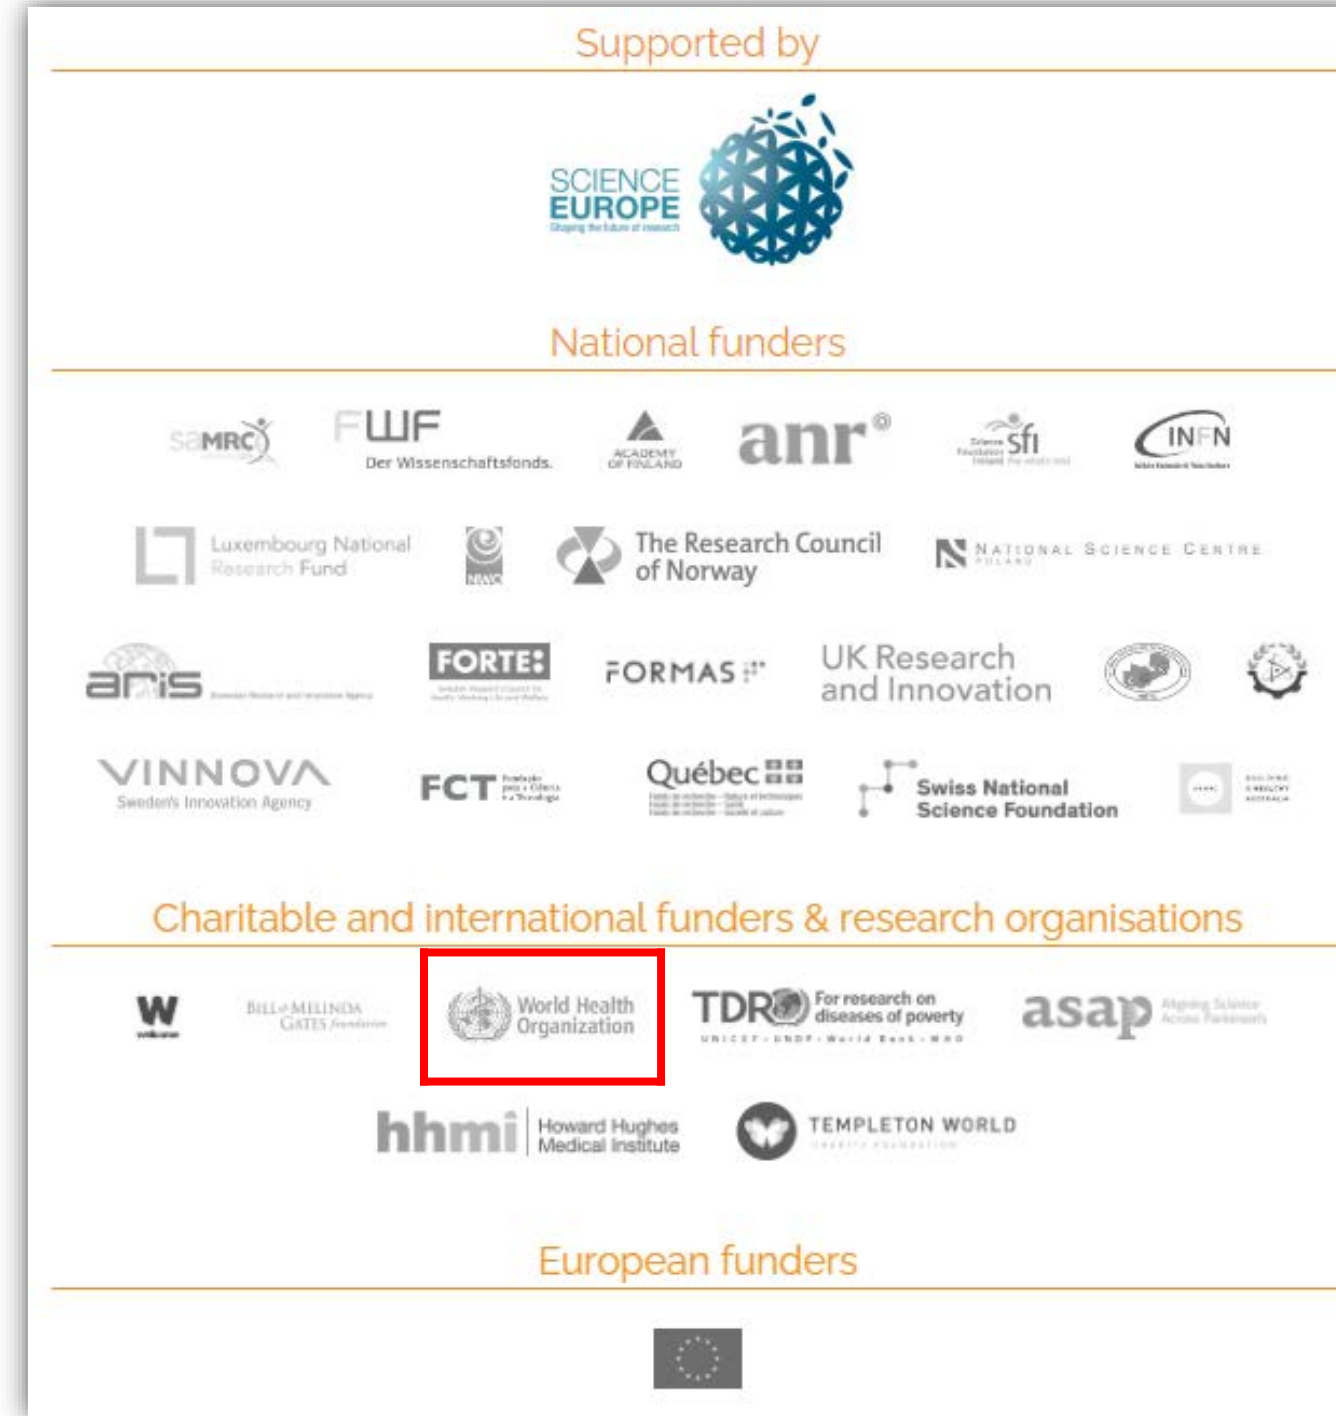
Supported by

SCIENCE EUROPE
Shaping the future of research

National funders

SAMRC

FWF
Der Wissenschaftsfonds.

ACADEMY OF FINLAND

anr®

Science Foundation Ireland sfi

INFN

Luxembourg National Research Fund

NWO

The Research Council of Norway

NATIONAL SCIENCE CENTRE POLAND

aris

FORTE:

FORMAS

UK Research and Innovation

VINNOVA
Sweden's Innovation Agency

FCT

Québec

Swiss National Science Foundation

Charitable and international funders & research organisations

W
wellcome

BILL & MELINDA GATES foundation

World Health Organization

TDR For research on diseases of poverty
UNICEF • UNDP • World Bank • WHO

asap

hhmi Howard Hughes Medical Institute

TEMPLETON WORLD

European funders